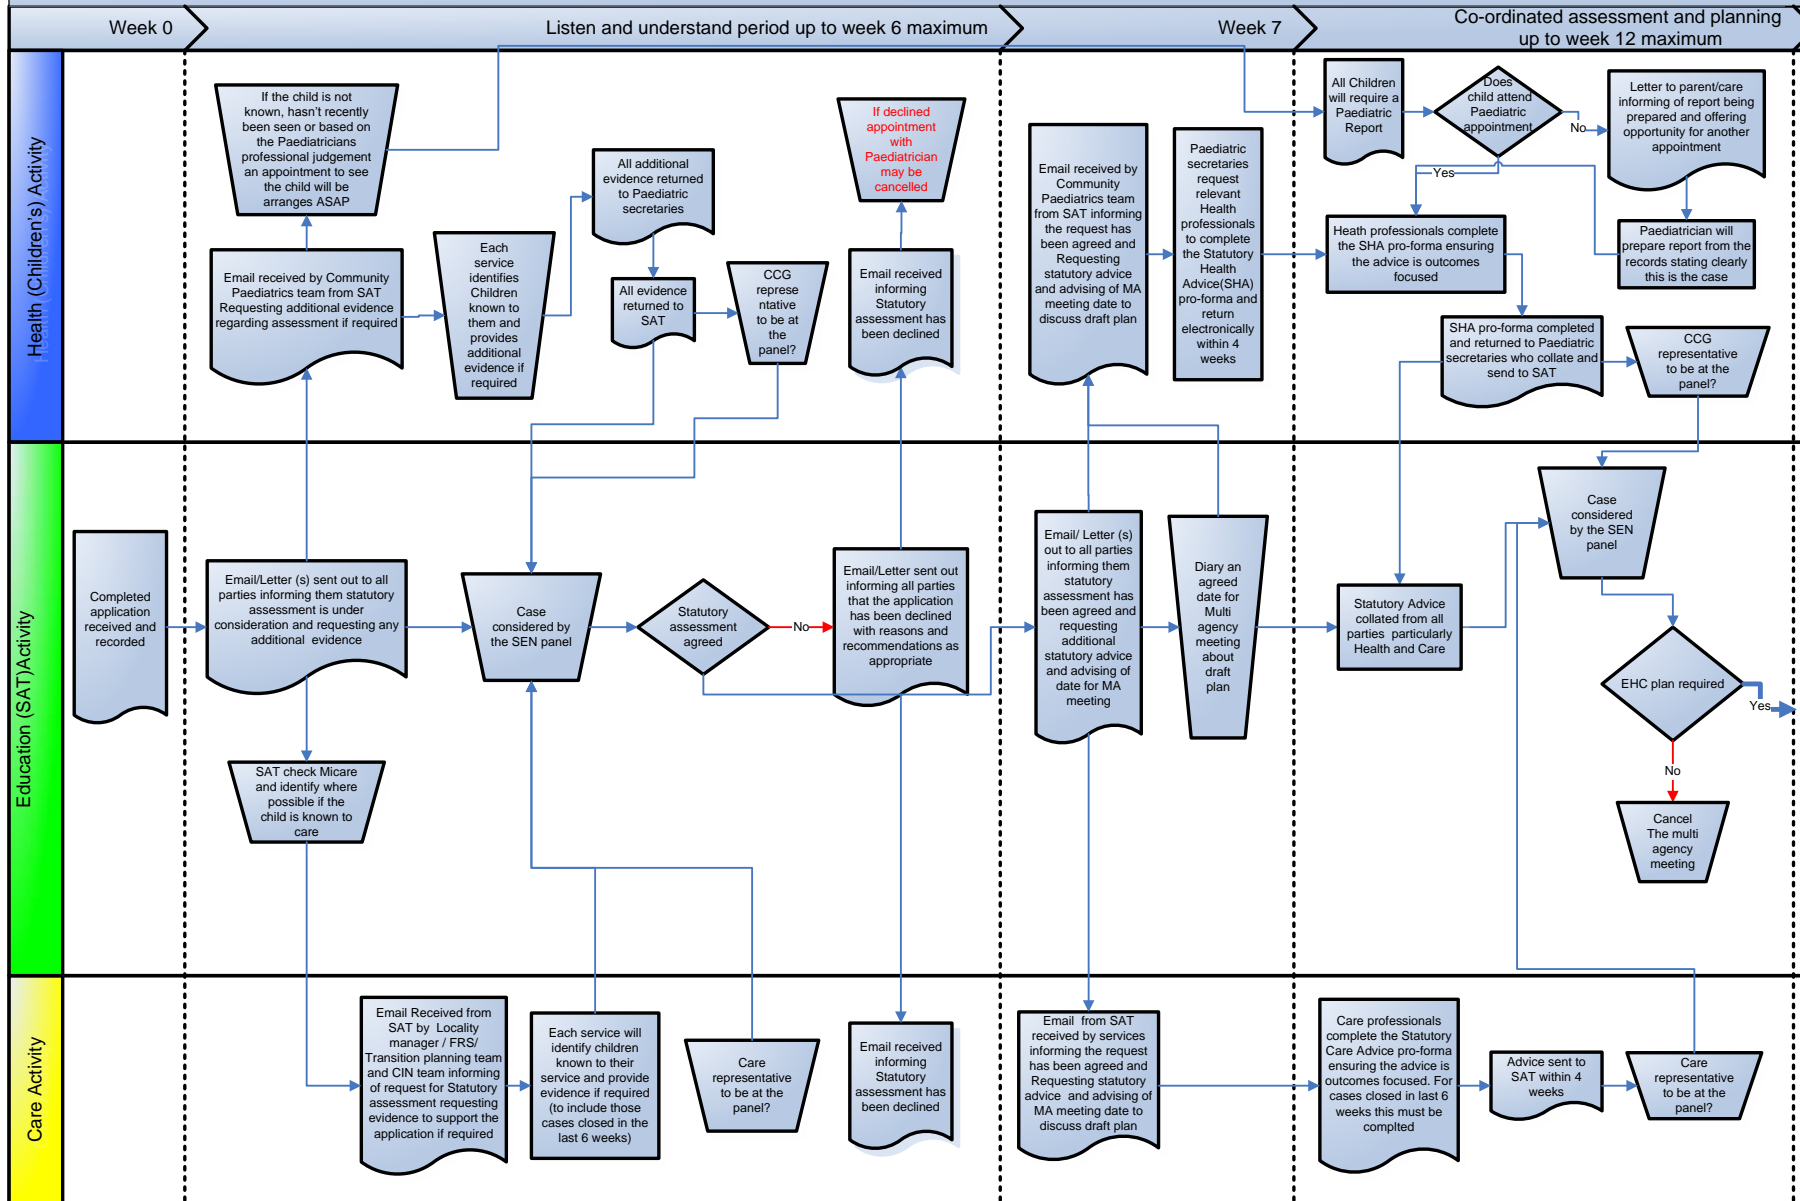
Week 0

Listen and understand period up to week 6 maximum

Week 7

Co-ordinated assessment and planning up to week 12 maximum

Health (Children's) Activity

Education (SAT)Activity

Care Activity

If the child is not known, hasn't recently been seen or based on the Paediatricians professional judgement an appointment to see the child will be arranges ASAP

Email received by Community Paediatrics team from SAT Requesting additional evidence regarding assessment if required

Each service identifies Children known to them and provides additional evidence if required

All additional evidence returned to Paediatric secretaries

All evidence returned to SAT

CCG representative to be at the panel?

If declined appointment with Paediatrician may be cancelled

Email received informing Statutory assessment has been declined

Email received by Community Paediatrics team from SAT informing them the request has been agreed and Requesting statutory advice and advising of MA meeting date to discuss draft plan

Paediatric secretaries request relevant Health professionals to complete the Statutory Health Advice(SHA) pro-forma and return electronically within 4 weeks

All Children will require a Paediatric Report

Does child attend Paediatric appointment

No

Yes

Letter to parent/care informing of report being prepared and offering opportunity for another appointment

Heath professionals complete the SHA pro-forma ensuring the advice is outcomes focused

Paediatrician will prepare report from the records stating clearly this is the case

SHA pro-forma completed and returned to Paediatric secretaries who collate and send to SAT

CCG representative to be at the panel?

Completed application received and recorded

Email/Letter (s) sent out to all parties informing them statutory assessment is under consideration and requesting any additional evidence

Case considered by the SEN panel

Statutory assessment agreed

No

Email/Letter sent out informing all parties that the application has been declined with reasons and recommendations as appropriate

Email/ Letter (s) out to all parties informing them statutory assessment has been agreed and requesting additional statutory advice and advising of date for MA meeting

Diary an agreed date for Multi agency meeting about draft plan

Statutory Advice collated from all parties particularly Health and Care

Case considered by the SEN panel

EHC plan required

Yes

No

Cancel The multi agency meeting

SAT check Micare and identify where possible if the child is known to care

Email Received from SAT by Locality manager / FRS/ Transition planning team and CIN team informing of request for Statutory assessment requesting evidence to support the application if required

Each service will identify children known to their service and provide evidence if required (to include those cases closed in the last 6 weeks)

Care representative to be at the panel?

Email received informing Statutory assessment has been declined

Email from SAT received by services informing the request has been agreed and Requesting statutory advice and advising of MA meeting date to discuss draft plan

Care professionals complete the Statutory Care Advice pro-forma ensuring the advice is outcomes focused. For cases closed in last 6 weeks this must be complted

Advice sent to SAT within 4 weeks

Care representative to be at the panel?